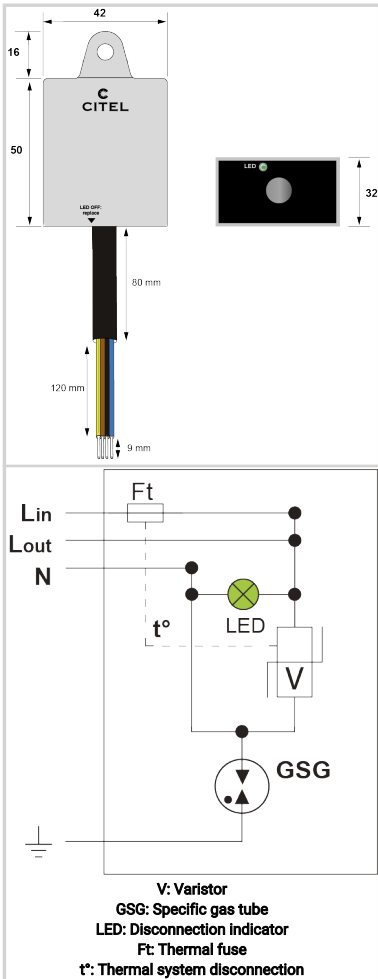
42

16

C
CITEL

50

LED OFF: replace

80 mm

120 mm

9 mm

LED

32

Ft

Lin

Lout

N

t°

LED

V

GSG

V: Varistor
GSG: Specific gas tube
LED: Disconnection indicator
Ft: Thermal fuse
t°: Thermal system disconnection